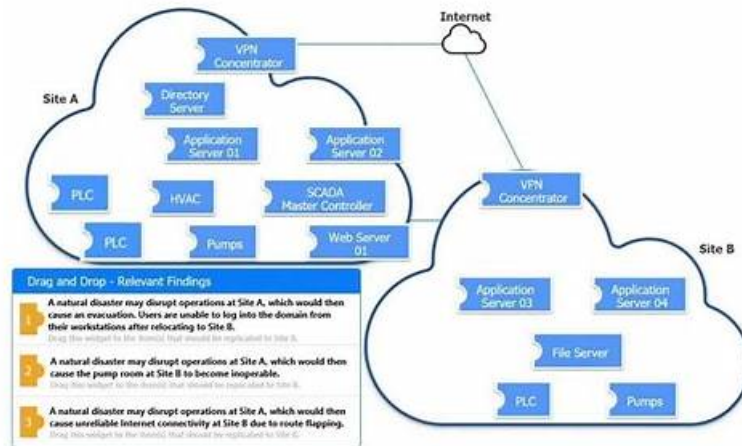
Internet

VPN Concentrator

Site A

Directory Server

Application Server 01

Application Server 02

PLC

HVAC

SCADA Master Controller

PLC

Pumps

Web Server 01

VPN Concentrator

Site B

Application Server 03

Application Server 04

File Server

PLC

Pumps

Drag and Drop - Relevant Findings

1 A natural disaster may disrupt operations at Site A, which would then cause an evacuation. Users are unable to log into the domain from their workstations after relocating to Site B.
Drag this widget to the item(s) that should be replicated to Site B.

2 A natural disaster may disrupt operations at Site A, which would then cause the pump room at Site B to become inoperable.
Drag this widget to the item(s) that should be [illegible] for Site B.

3 A natural disaster may disrupt operations at Site A, which would then cause unreliable Internet connectivity at Site B due to route flapping.
Drag this widget to the item(s) that should be replicated to Site B.